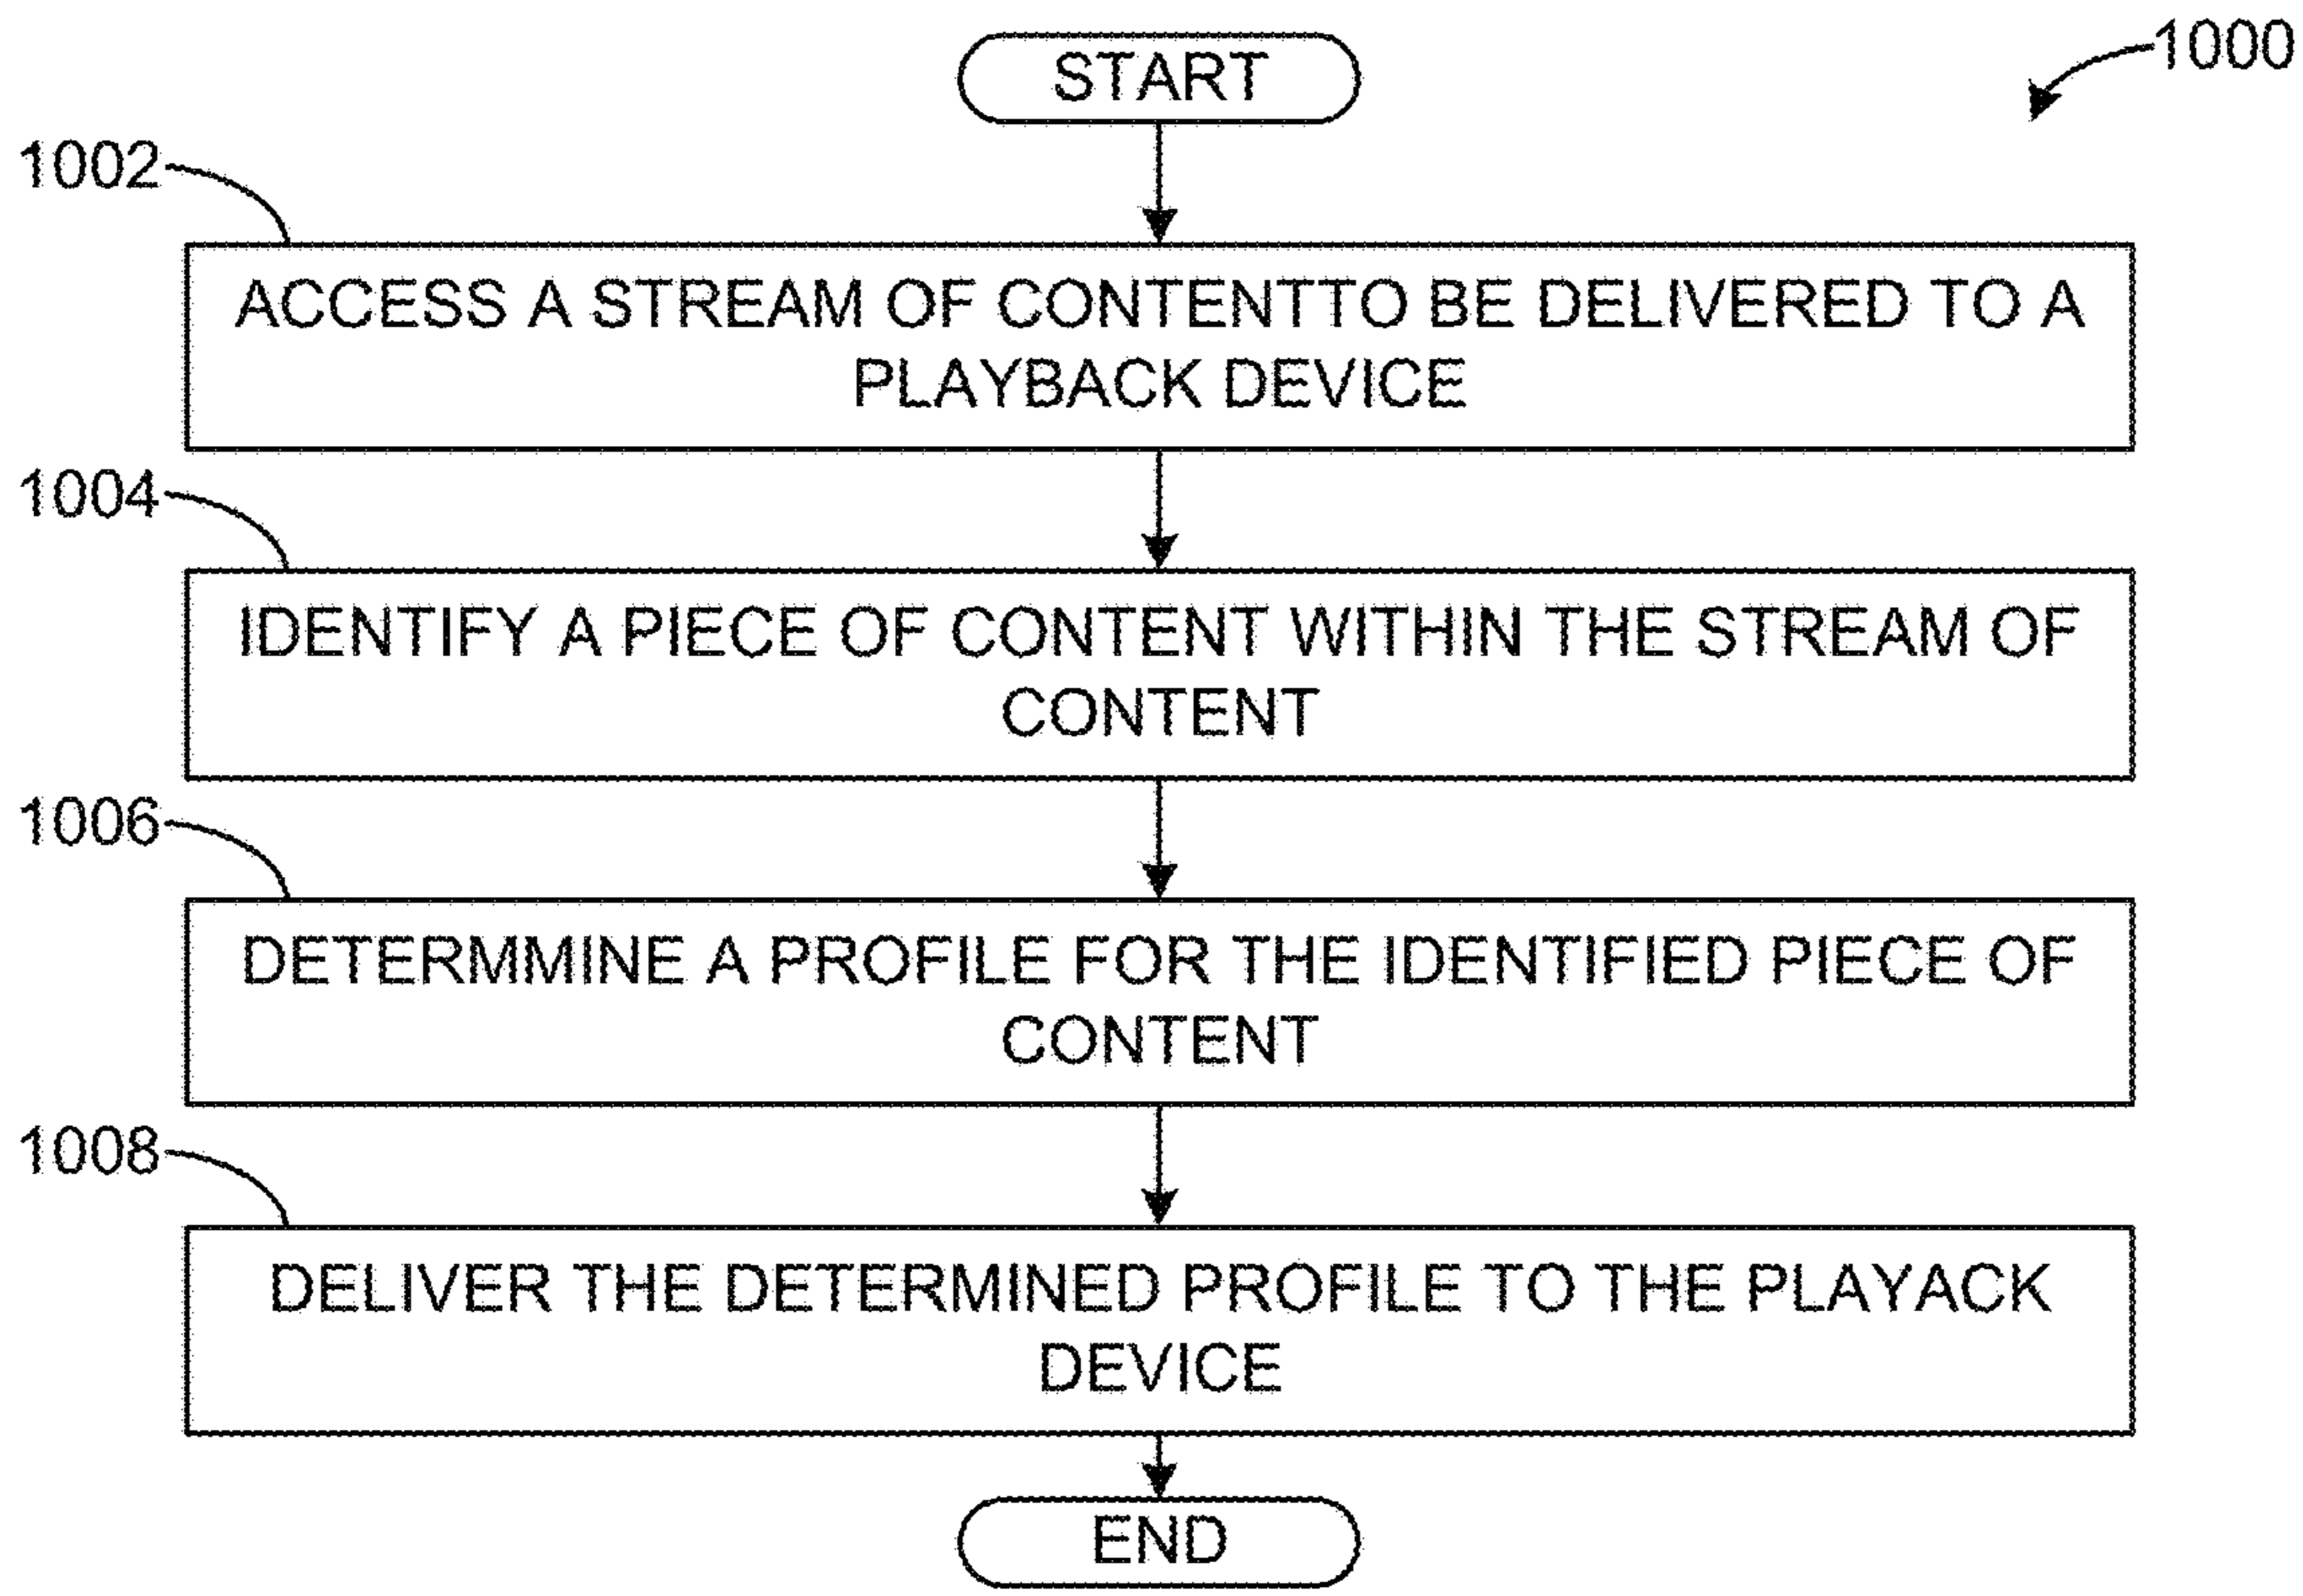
START

1000

1002

ACCESS A STREAM OF CONTENTTO BE DELIVERED TO A PLAYBACK DEVICE

1004

IDENTIFY A PIECE OF CONTENT WITHIN THE STREAM OF CONTENT

1006

DETERMMINE A PROFILE FOR THE IDENTIFIED PIECE OF CONTENT

1008

DELIVER THE DETERMINED PROFILE TO THE PLAYACK DEVICE

END